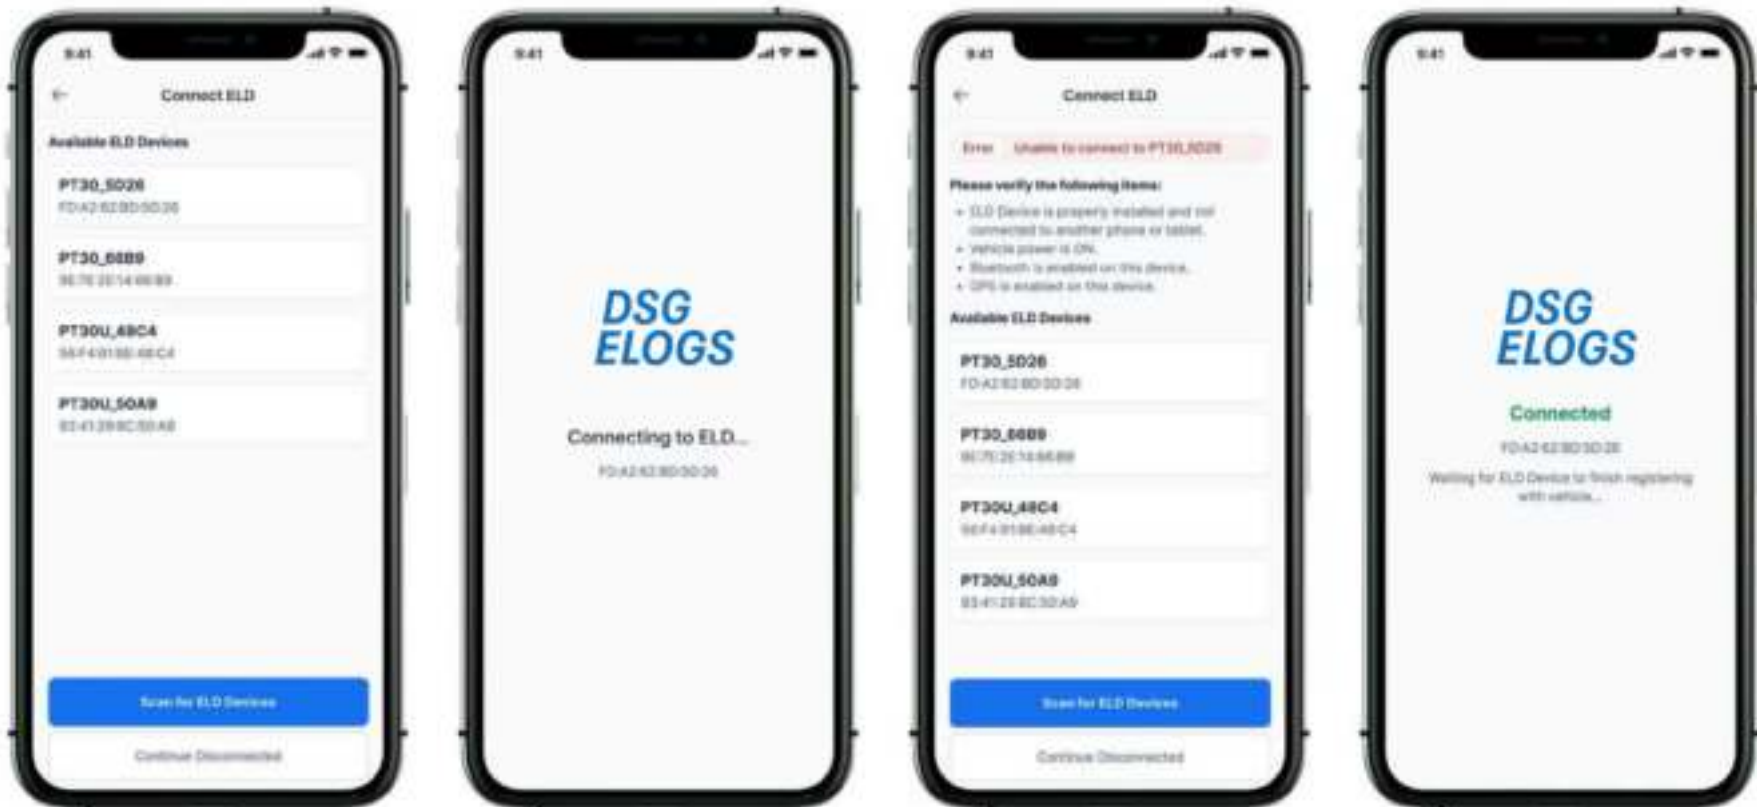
9:41

Connect ELD

Available ELD Devices

PT30_5D26
FD:A2:62:8D:5D:26

PT30_66B9
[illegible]

PT30U_48C4
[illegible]

PT30U_50A9
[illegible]

Scan for ELD Devices

Continue Disconnected

9:41

DSG ELOGS

Connecting to ELD...

FD:A2:62:8D:5D:26

9:41

Connect ELD

Error Unable to connect to PT30_5D26

Please verify the following items:

- ELD Device is properly installed and not connected to another phone or tablet.
- Vehicle power is ON.
- Bluetooth is enabled on this device.
- GPS is enabled on this device.

Available ELD Devices

PT30_5D26
FD:A2:62:8D:5D:26

PT30_66B9
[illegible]

PT30U_48C4
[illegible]

PT30U_50A9
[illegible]

Scan for ELD Devices

Continue Disconnected

9:41

DSG ELOGS

Connected

FD:A2:62:8D:5D:26

Waiting for ELD Device to finish registering with vehicle...